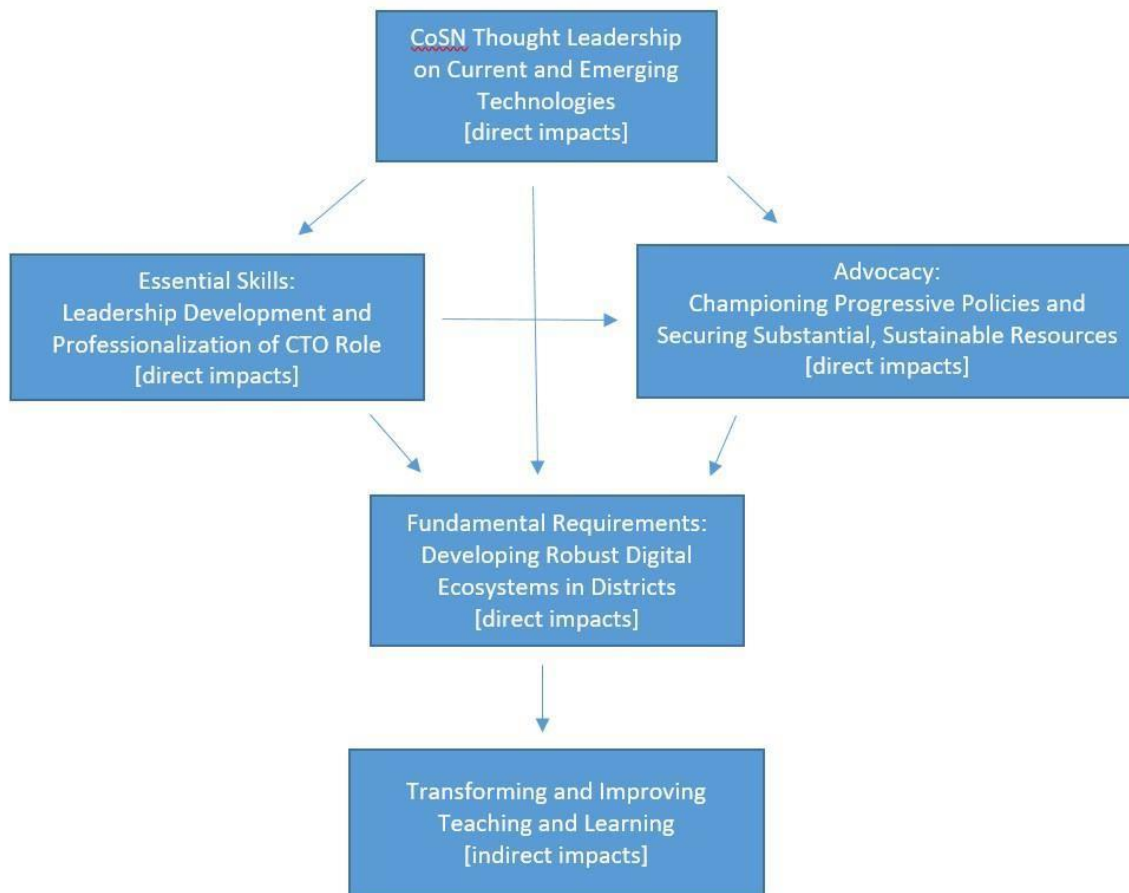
CoSN Thought Leadership on Current and Emerging Technologies
[direct impacts]

Essential Skills:
Leadership Development and Professionalization of CTO Role
[direct impacts]

Advocacy:
Championing Progressive Policies and Securing Substantial, Sustainable Resources
[direct impacts]

Fundamental Requirements:
Developing Robust Digital Ecosystems in Districts
[direct impacts]

Transforming and Improving Teaching and Learning
[indirect impacts]